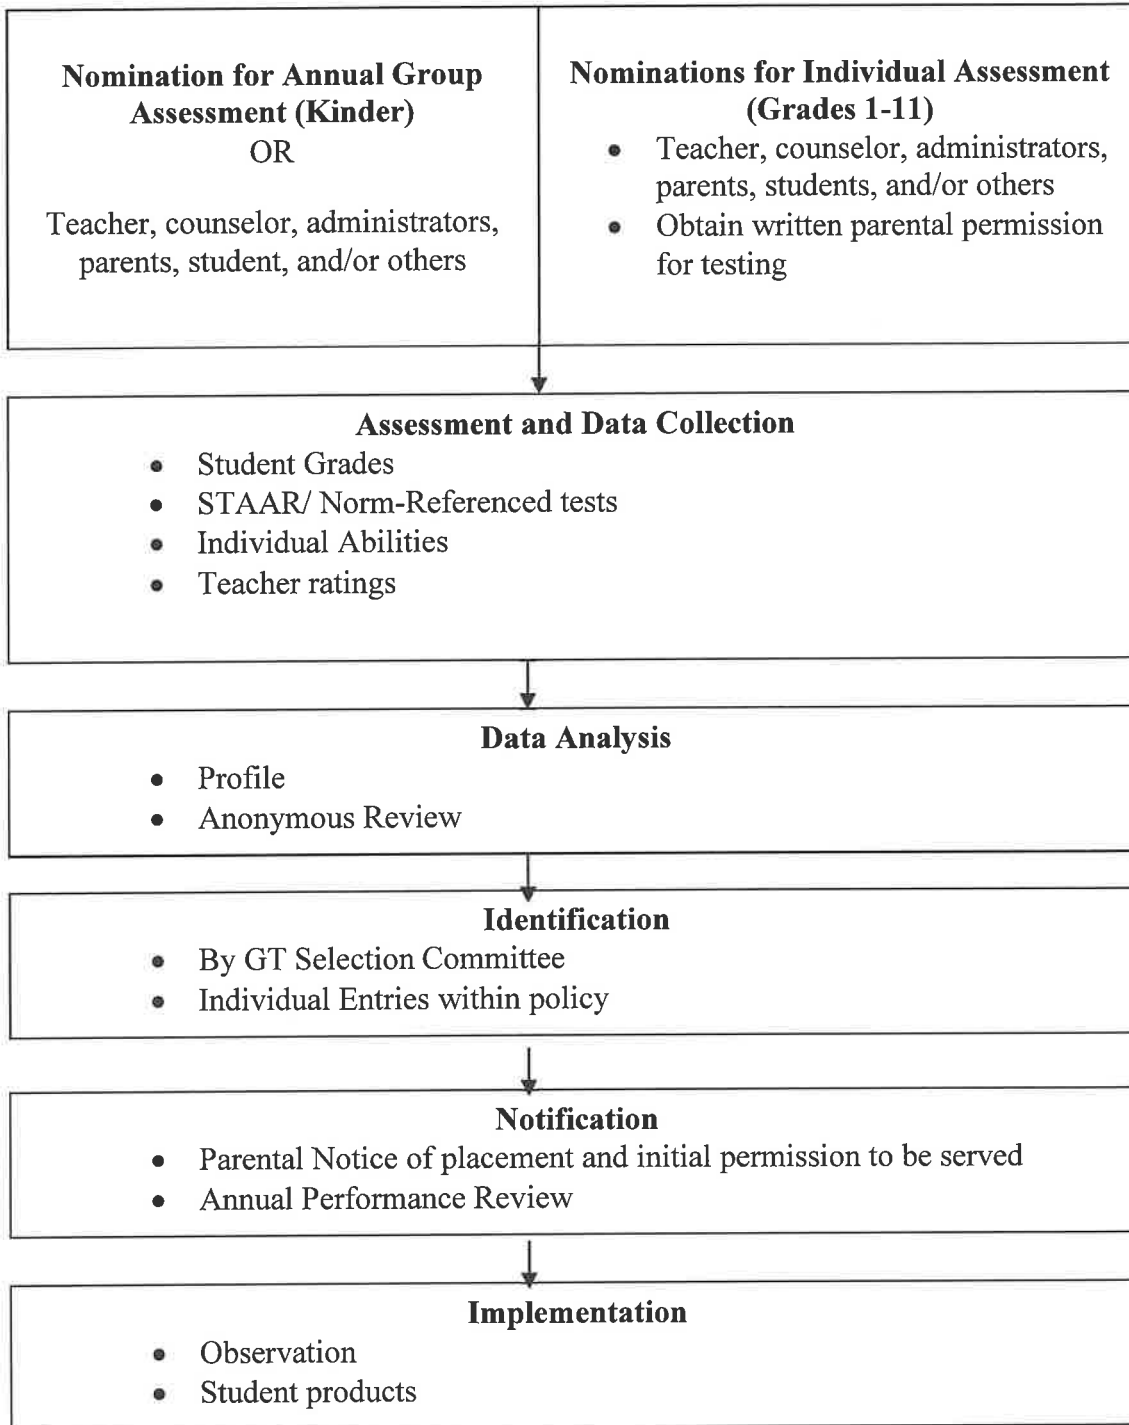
**Nomination for Annual Group Assessment (Kinder)**
OR

Teacher, counselor, administrators, parents, student, and/or others

**Nominations for Individual Assessment (Grades 1-11)**
- Teacher, counselor, administrators, parents, students, and/or others
- Obtain written parental permission for testing

**Assessment and Data Collection**
- Student Grades
- STAAR/ Norm-Referenced tests
- Individual Abilities
- Teacher ratings

**Data Analysis**
- Profile
- Anonymous Review

**Identification**
- By GT Selection Committee
- Individual Entries within policy

**Notification**
- Parental Notice of placement and initial permission to be served
- Annual Performance Review

**Implementation**
- Observation
- Student products